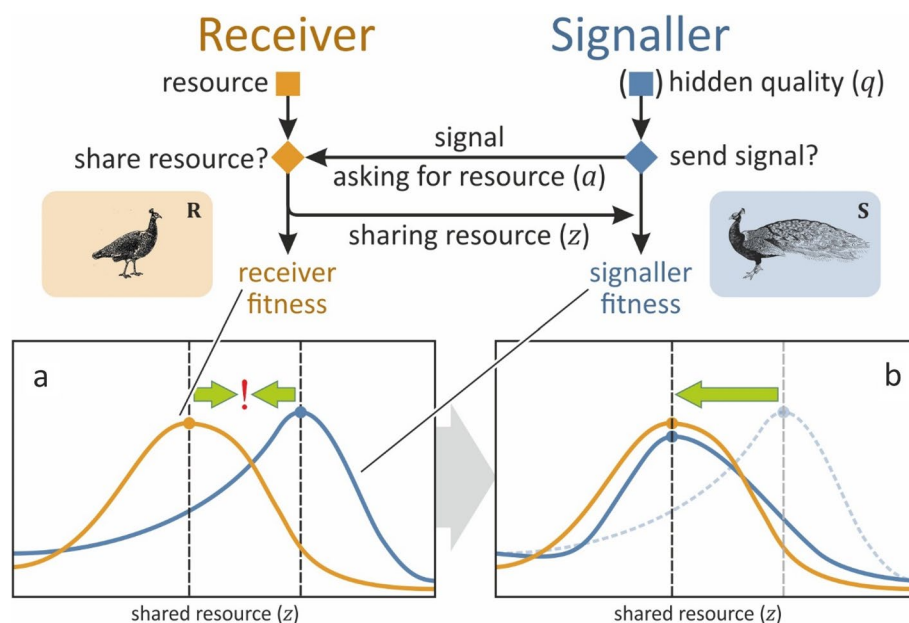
Receiver

Signaller

resource

hidden quality ($q$)

signal

share resource?

asking for resource ($a$)

send signal?

R

sharing resource ($z$)

S

receiver fitness

signaller fitness

a

!

b

shared resource ($z$)

shared resource ($z$)